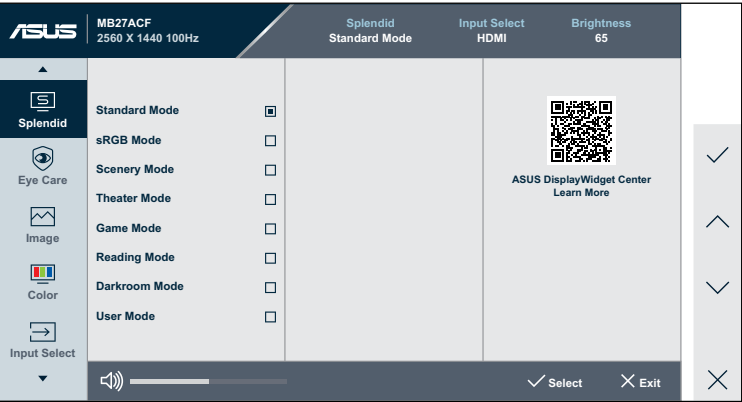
ASUS MB27ACF 2560 X 1440 100Hz

Splendid Standard Mode

Input Select HDMI

Brightness 65

Splendid

Eye Care

Image

Color

Input Select

Standard Mode

sRGB Mode

Scenery Mode

Theater Mode

Game Mode

Reading Mode

Darkroom Mode

User Mode

ASUS DisplayWidget Center Learn More

Select

Exit